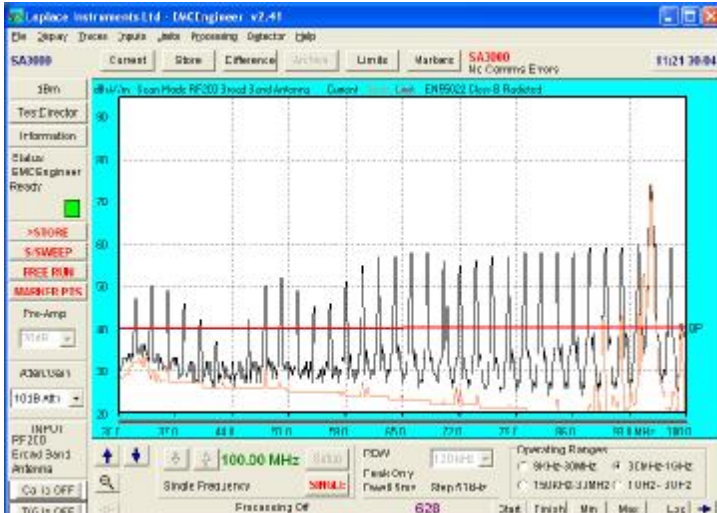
Laplace Instruments Ltd - EMCEngineer v2.41

File Display Traces Inputs Limits Processing Detector Help

SA3000 Current Store Difference Archive Limits Markers SA3000 No Comms Errors 11:21 30/04

1Bm

Test Director

Information

Status: EMCEngineer Ready

>STORE

S/SWEEP

FREE RUN

MARKER PTS

Pre-Amp

Attenuation

10dB Attn

INPUT RF200 Broad Band Antenna

Cal is OFF

TG is OFF

dBuV/m Scan Mode RF200 Broad Band Antenna Current Limit EN55022 Class B Radiated

90

80

70

60

50

40

30

20

30.0 37.0 44.0 51.0 58.0 65.0 72.0 79.0 86.0 93.0 MHz 100.0

Single Frequency

100.00 MHz

Setup

SINGLE

RBW 120kHz

Peak Only

Dwell 5ms Step 118kHz

628

Operating Ranges

9kHz-30MHz

30MHz-1GHz

150kHz-30MHz

1GHz-3GHz

Start Finish Min Max Lin

Processing Off